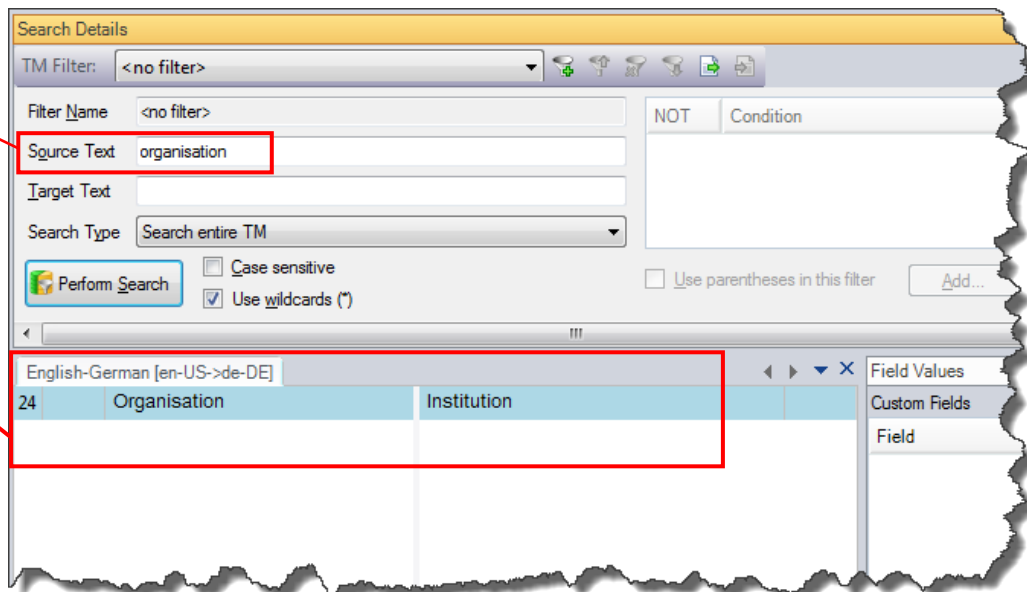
Search Details

TM Filter: <no filter>

Filter Name <no filter>

Source Text organisation

Target Text

Search Type Search entire TM

Perform Search

Case sensitive

Use wildcards (*)

| NOT | Condition |
|---|---|

Use parentheses in this filter

Add...

English-German [en-US->de-DE]

| 24 | | Organisation | Institution |
|---|---|---|---|

Field Values

Custom Fields

Field